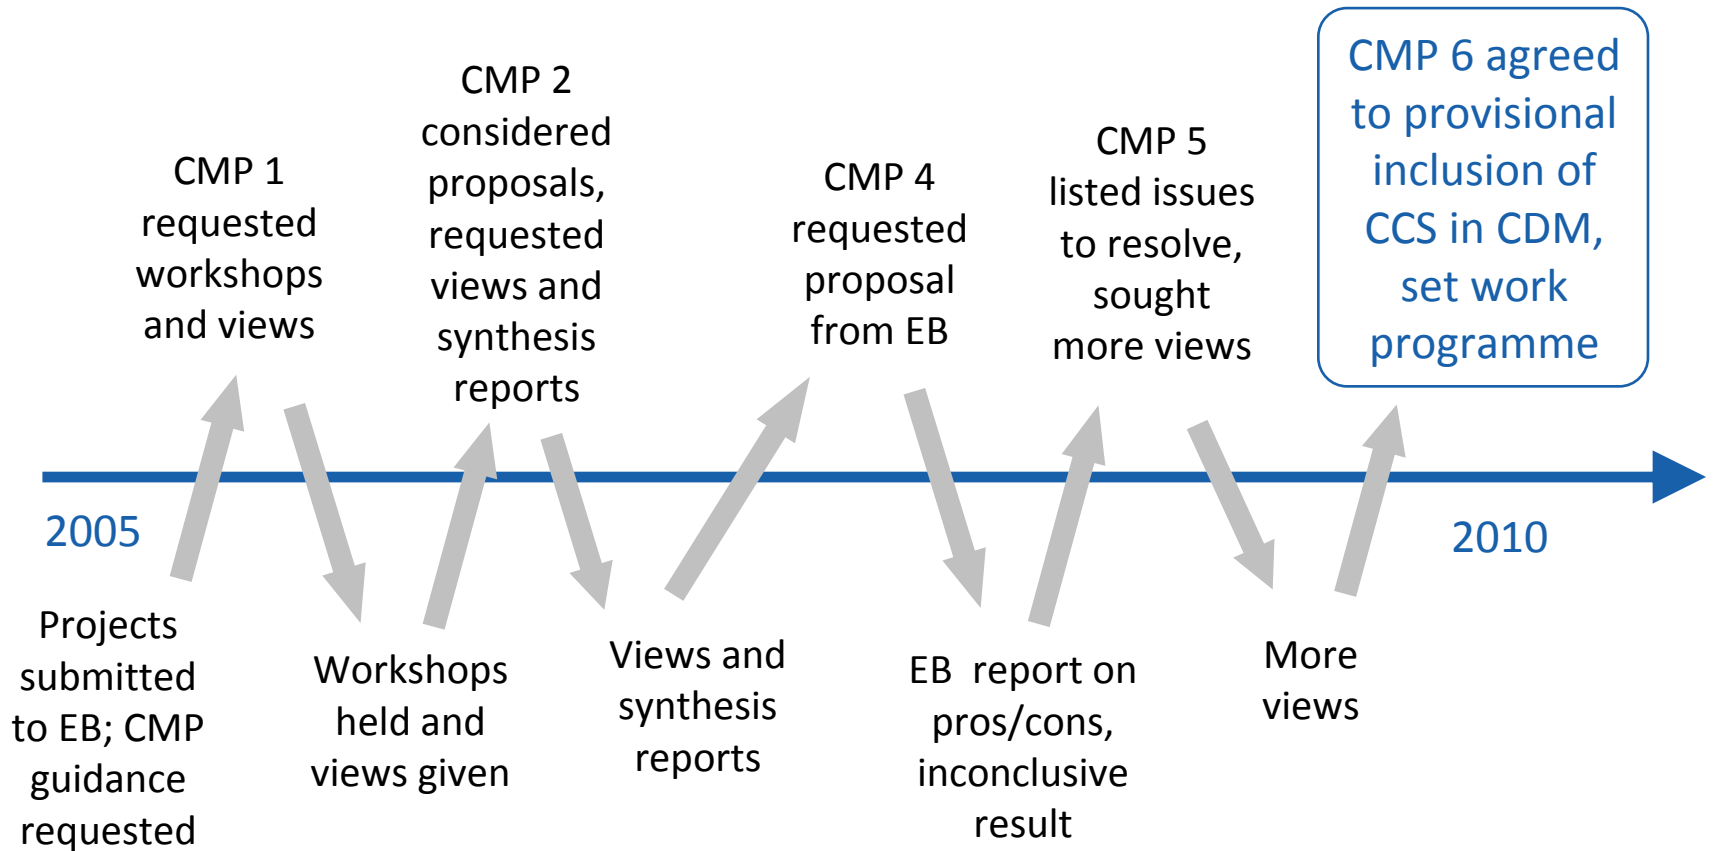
CMP 1 requested workshops and views

CMP 2 considered proposals, requested views and synthesis reports

CMP 4 requested proposal from EB

CMP 5 listed issues to resolve, sought more views

CMP 6 agreed to provisional inclusion of CCS in CDM, set work programme

2005

2010

Projects submitted to EB; CMP guidance requested

Workshops held and views given

Views and synthesis reports

EB report on pros/cons, inconclusive result

More views